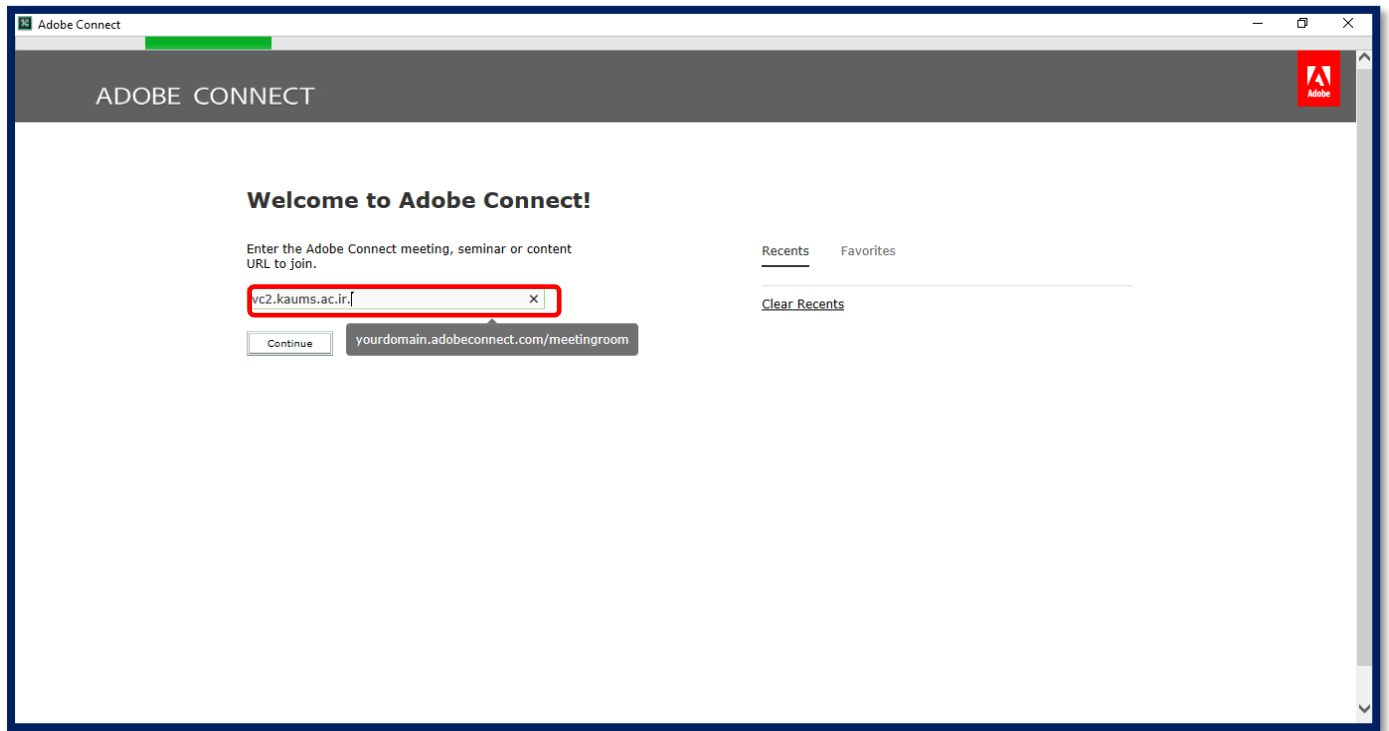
Adobe Connect

ADOBE CONNECT

Adobe

Welcome to Adobe Connect!

Enter the Adobe Connect meeting, seminar or content URL to join.

vc2.kaums.ac.ir.

×

yourdomain.adobeconnect.com/meetingroom

Continue

Recents Favorites

Clear Recents